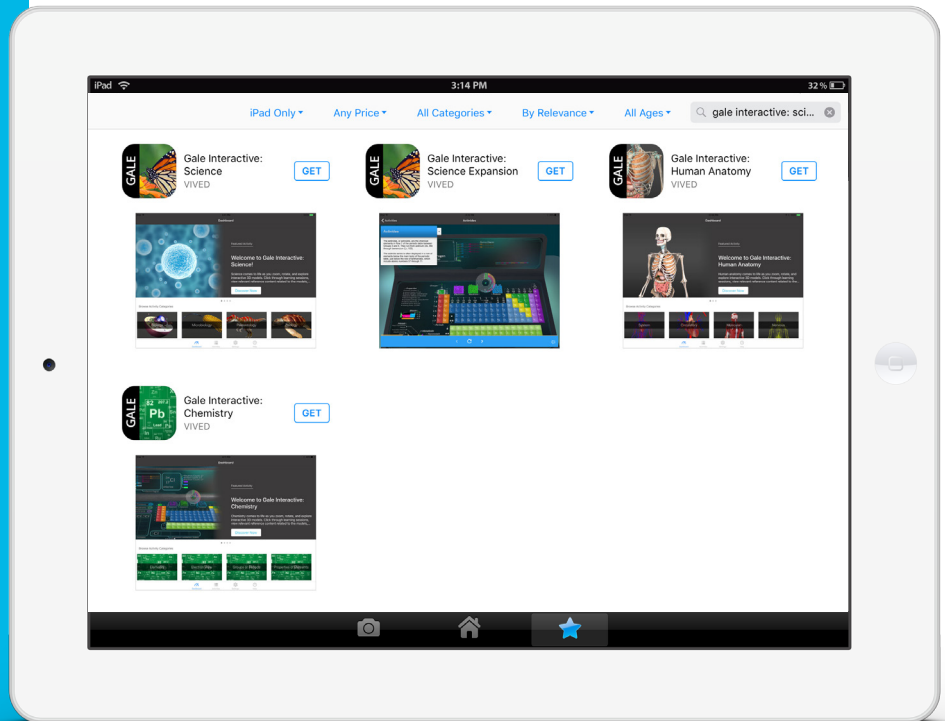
iPad
3:14 PM
32 %

iPad Only ▾ Any Price ▾ All Categories ▾ By Relevance ▾ All Ages ▾ gale interactive: sci...

GALE
Gale Interactive: Science
VIVED
GET

Welcome to Gale Interactive: Science!

GALE
Gale Interactive: Science Expansion
VIVED
GET

GALE
Gale Interactive: Human Anatomy
VIVED
GET

Welcome to Gale Interactive: Human Anatomy

GALE
Pb
Gale Interactive: Chemistry
VIVED
GET

Welcome to Gale Interactive: Chemistry